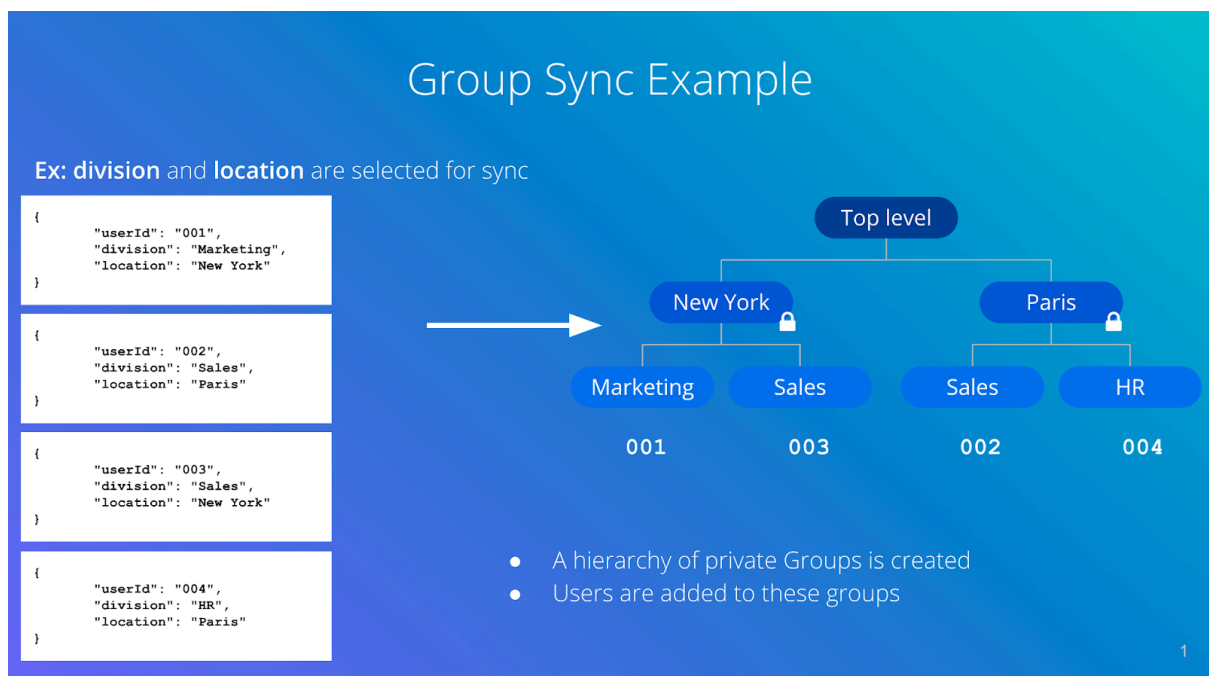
Group Sync Example

Ex: division and location are selected for sync

{
"userId": "001",
"division": "Marketing",
"location": "New York"
}

{
"userId": "002",
"division": "Sales",
"location": "Paris"
}

{
"userId": "003",
"division": "Sales",
"location": "New York"
}

{
"userId": "004",
"division": "HR",
"location": "Paris"
}

Top level

New York

Paris

Marketing

Sales

Sales

HR

001

003

002

004

- A hierarchy of private Groups is created
- Users are added to these groups

1